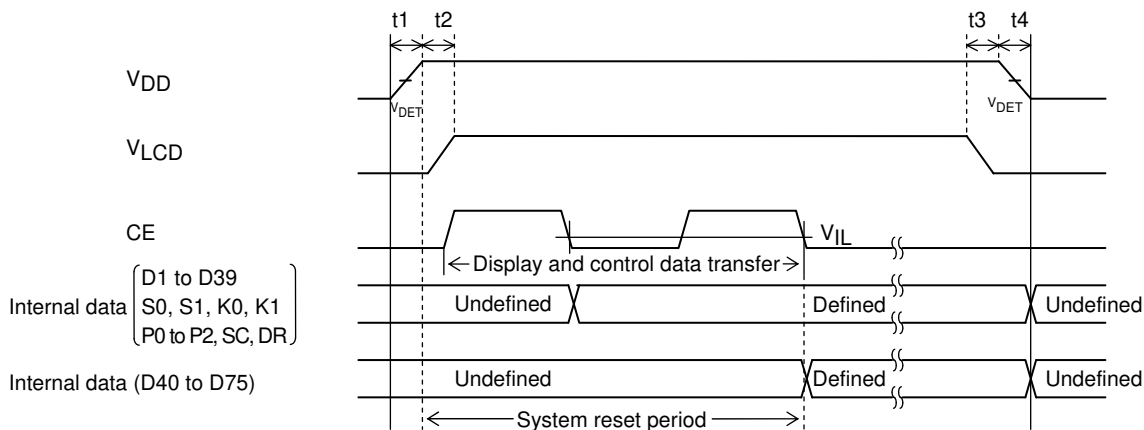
t1 t2 t3 t4

$V_{DD}$

$V_{DET}$ $V_{DET}$

$V_{LCD}$

CE

$V_{IL}$

← Display and control data transfer →

Internal data (D1 to D39, S0, S1, K0, K1, P0 to P2, SC, DR)

Undefined Defined Undefined

Internal data (D40 to D75)

Undefined Defined Undefined

← System reset period →